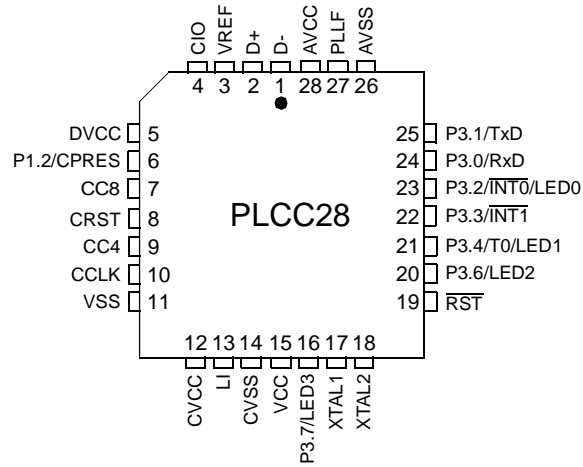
CIO
VREF
D+
D-
AVCC
PLLF
AVSS
4 3 2 1 28 27 26

DVCC 5
P1.2/CPRES 6
CC8 7
CRST 8
CC4 9
CCLK 10
VSS 11

PLCC28

25 P3.1/TxD
24 P3.0/RxD
23 P3.2/$\overline{\text{INT0}}$/LED0
22 P3.3/$\overline{\text{INT1}}$
21 P3.4/T0/LED1
20 P3.6/LED2
19 $\overline{\text{RST}}$

12 13 14 15 16 17 18
CVCC
LI
CVSS
VCC
P3.7/LED3
XTAL1
XTAL2